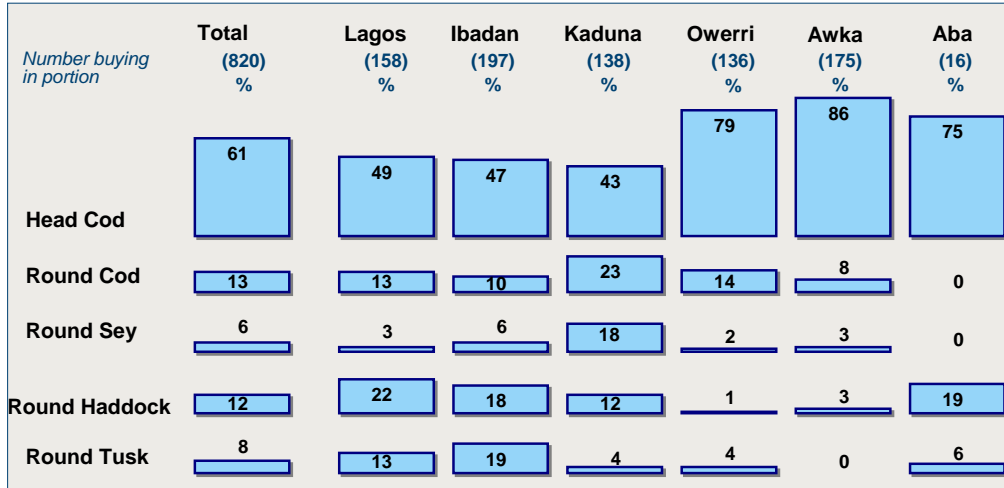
| | Total | Lagos | Ibadan | Kaduna | Owerri | Awka | Aba |
|---|---|---|---|---|---|---|---|
| *Number buying in portion* | (820) % | (158) % | (197) % | (138) % | (136) % | (175) % | (16) % |
| Head Cod | 61 | 49 | 47 | 43 | 79 | 86 | 75 |
| Round Cod | 13 | 13 | 10 | 23 | 14 | 8 | 0 |
| Round Sey | 6 | 3 | 6 | 18 | 2 | 3 | 0 |
| Round Haddock | 12 | 22 | 18 | 12 | 1 | 3 | 19 |
| Round Tusk | 8 | 13 | 19 | 4 | 4 | 0 | 6 |